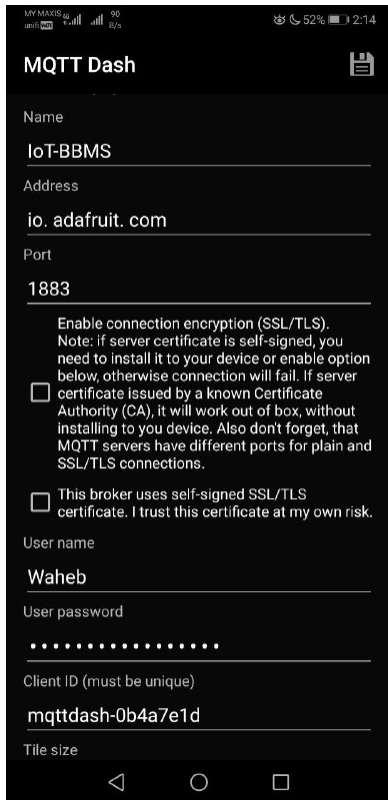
MY MAXIS unifi 4G 90 B/s 52% 2:14

MQTT Dash

Name

IoT-BBMS

Address

io. adafruit. com

Port

1883

Enable connection encryption (SSL/TLS). Note: if server certificate is self-signed, you need to install it to your device or enable option below, otherwise connection will fail. If server certificate issued by a known Certificate Authority (CA), it will work out of box, without installing to you device. Also don't forget, that MQTT servers have different ports for plain and SSL/TLS connections.

This broker uses self-signed SSL/TLS certificate. I trust this certificate at my own risk.

User name

Waheb

User password

•••••••••••••••••

Client ID (must be unique)

mqttdash-0b4a7e1d

Tile size